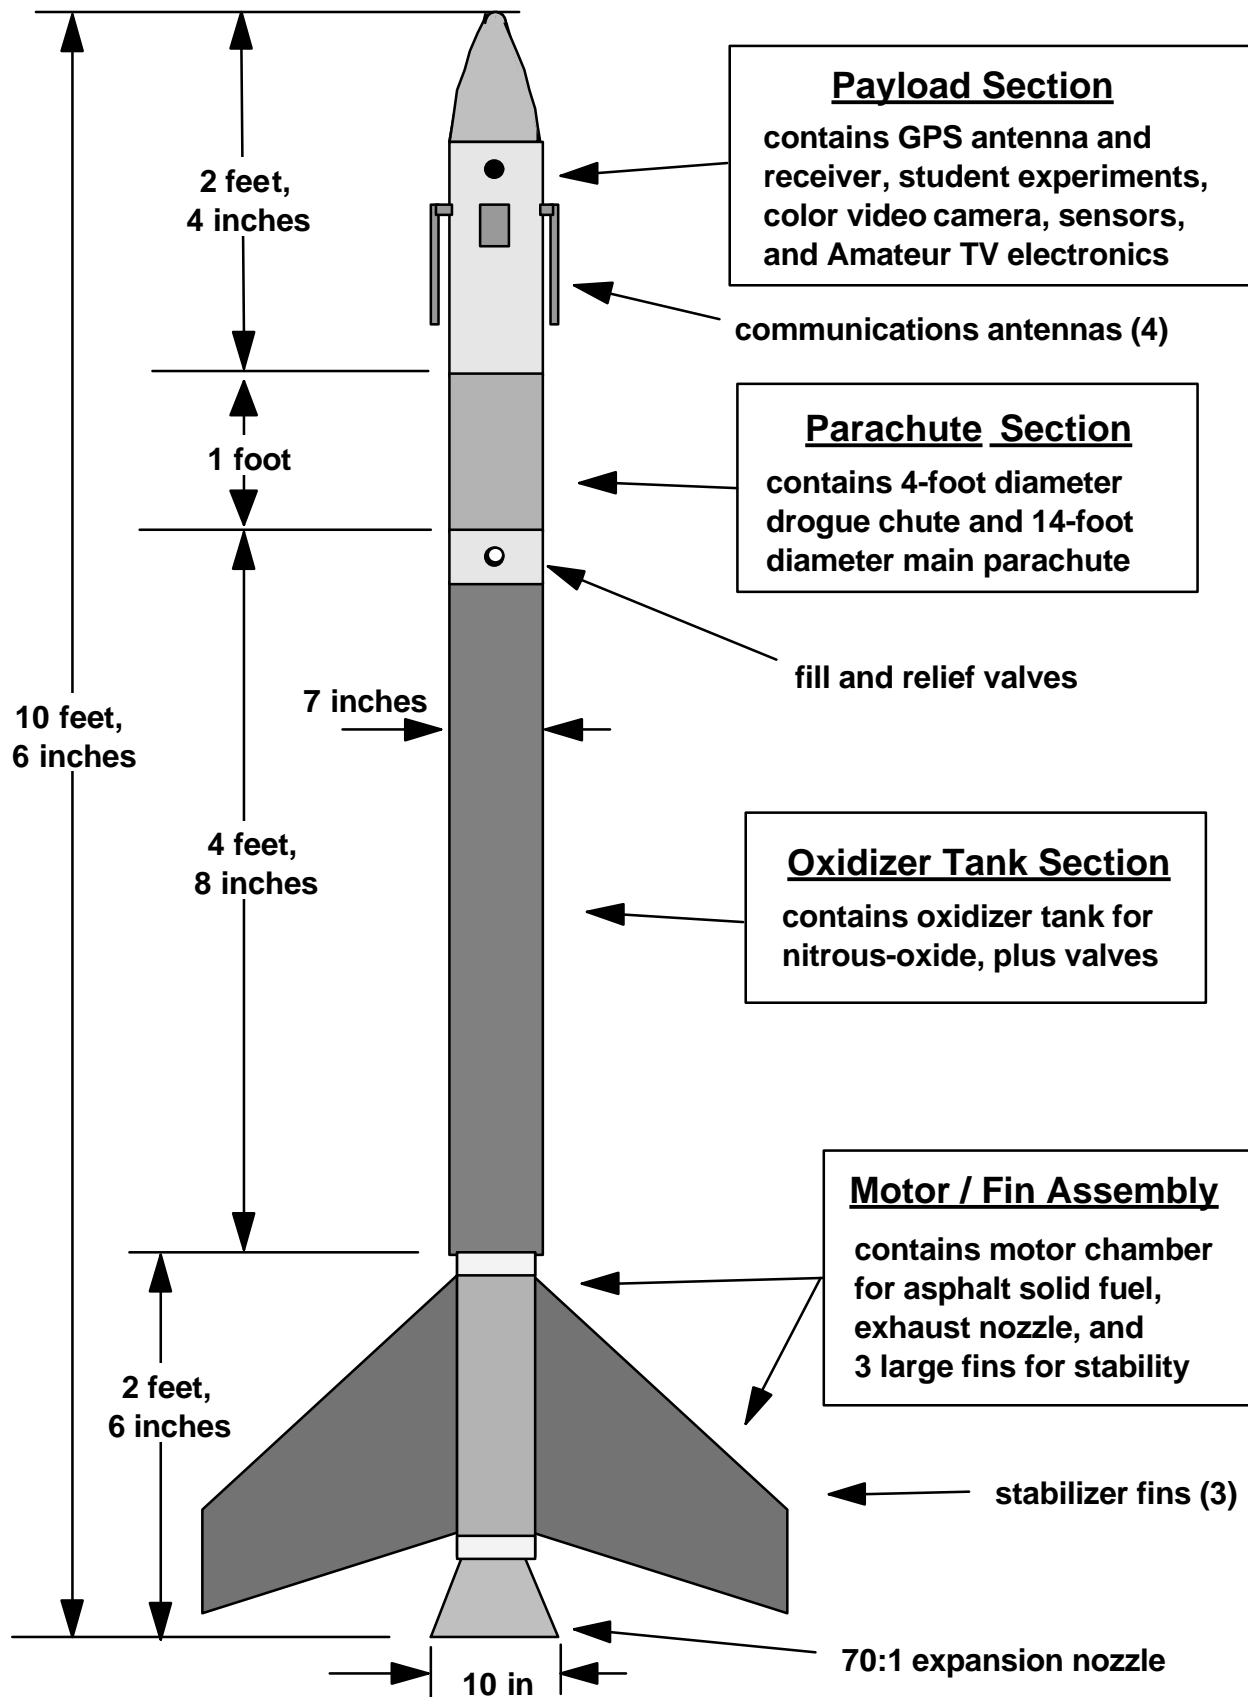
2 feet, 4 inches

Payload Section

contains GPS antenna and receiver, student experiments, color video camera, sensors, and Amateur TV electronics

communications antennas (4)

1 foot

Parachute Section

contains 4-foot diameter drogue chute and 14-foot diameter main parachute

fill and relief valves

10 feet, 6 inches

7 inches

4 feet, 8 inches

Oxidizer Tank Section

contains oxidizer tank for nitrous-oxide, plus valves

Motor / Fin Assembly

contains motor chamber for asphalt solid fuel, exhaust nozzle, and 3 large fins for stability

2 feet, 6 inches

stabilizer fins (3)

70:1 expansion nozzle

10 in